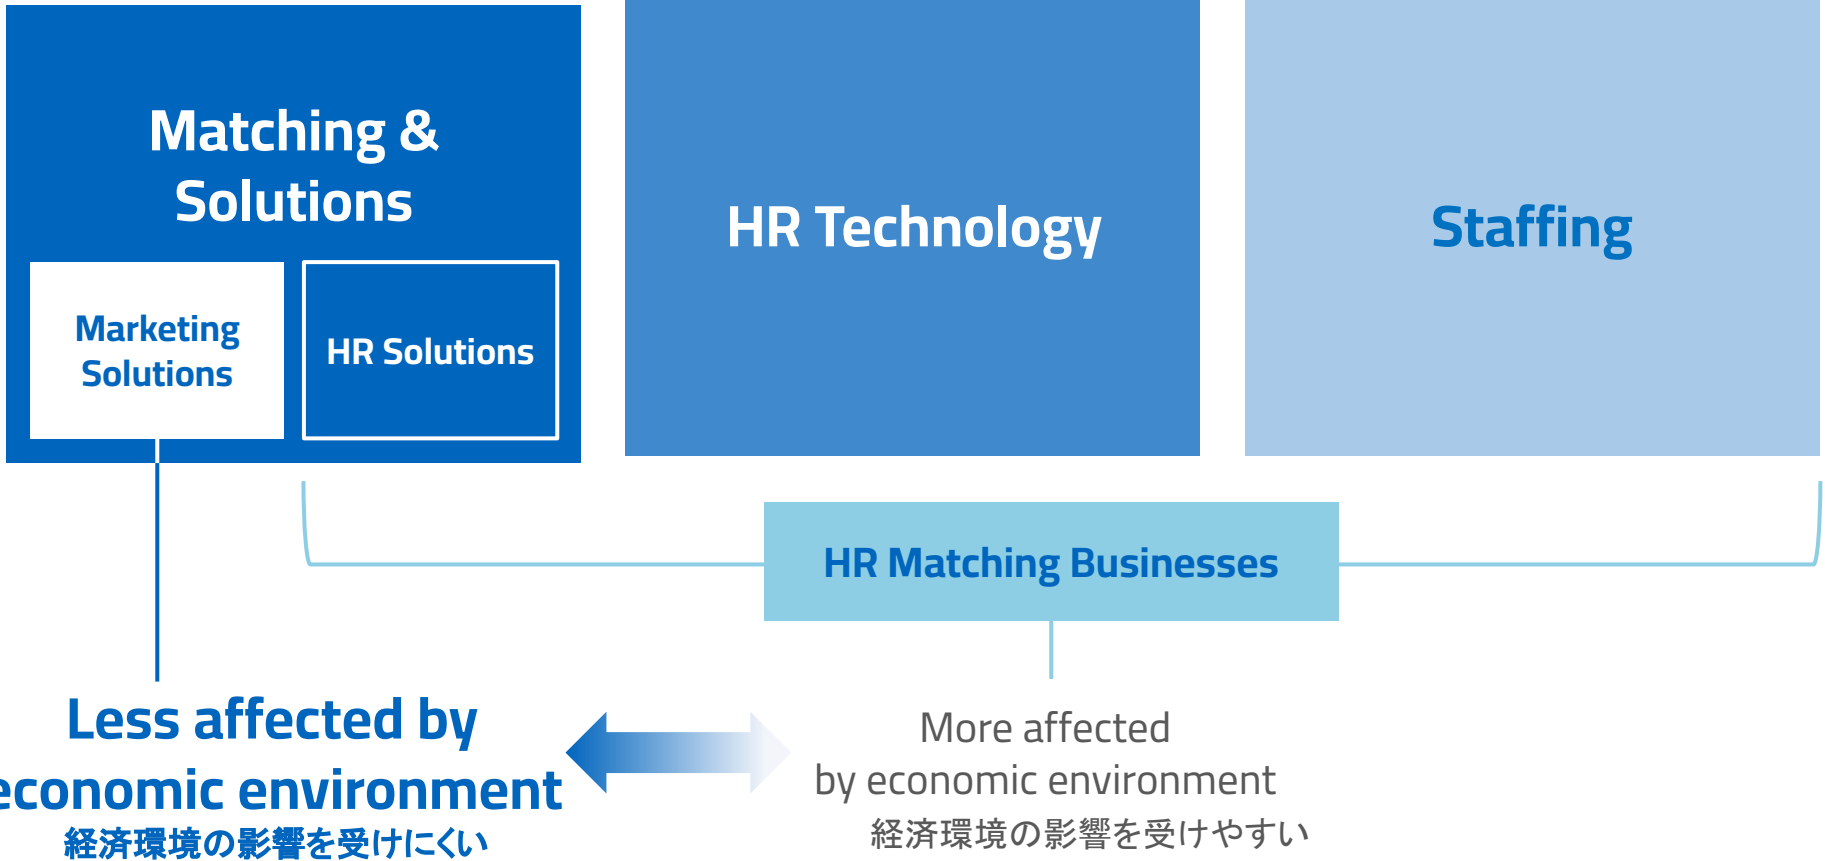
Matching & Solutions

Marketing Solutions

HR Solutions

HR Technology

Staffing

HR Matching Businesses

Less affected by economic environment
経済環境の影響を受けにくい

More affected by economic environment
経済環境の影響を受けやすい